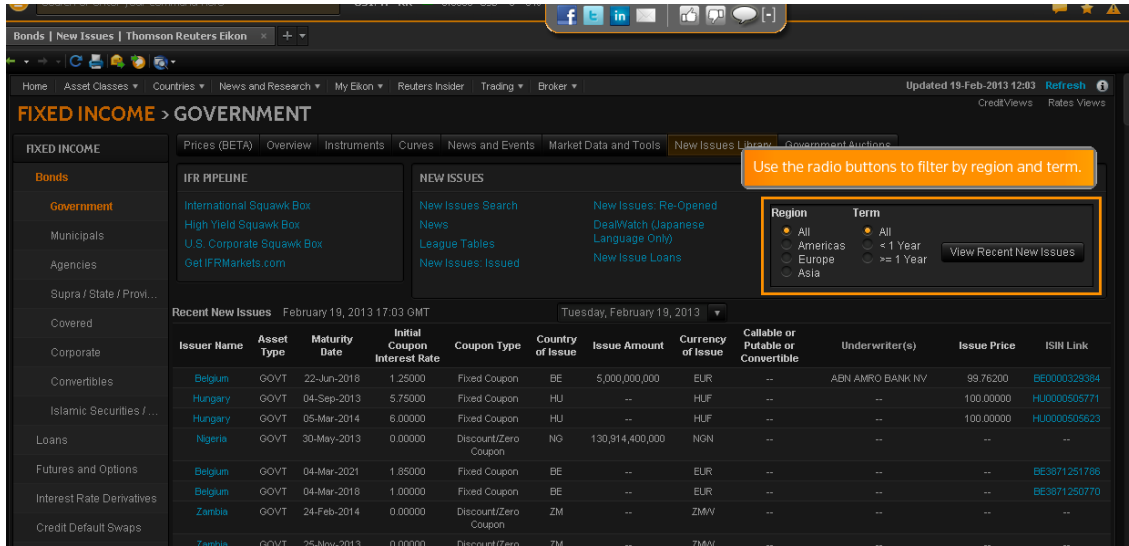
Bonds | New Issues | Thomson Reuters Eikon

Home Asset Classes ▾ Countries ▾ News and Research ▾ My Eikon ▾ Reuters Insider Trading ▾ Broker ▾

Updated 19-Feb-2013 12:03 Refresh

CreditViews Rates Views

FIXED INCOME > GOVERNMENT

FIXED INCOME
Bonds
Government
Municipals
Agencies
Supra / State / Provi...
Covered
Corporate
Convertibles
Islamic Securities / ...
Loans
Futures and Options
Interest Rate Derivatives
Credit Default Swaps

Prices (BETA) Overview Instruments Curves News and Events Market Data and Tools New Issues Library Government Auctions

IFR PIPELINE
International Squawk Box
High Yield Squawk Box
U.S. Corporate Squawk Box
Get IFRMarkets.com

NEW ISSUES
New Issues Search
News
League Tables
New Issues: Issued
New Issues: Re-Opened
DealWatch (Japanese Language Only)
New Issue Loans

Use the radio buttons to filter by region and term.

Region
All
Americas
Europe
Asia

Term
All
< 1 Year
>= 1 Year

View Recent New Issues

Recent New Issues February 19, 2013 17:03 GMT

Tuesday, February 19, 2013

| Issuer Name | Asset Type | Maturity Date | Initial Coupon Interest Rate | Coupon Type | Country of Issue | Issue Amount | Currency of Issue | Callable or Putable or Convertible | Underwriter(s) | Issue Price | ISIN Link |
|---|---|---|---|---|---|---|---|---|---|---|---|
| Belgium | GOVT | 22-Jun-2018 | 1.25000 | Fixed Coupon | BE | 5,000,000,000 | EUR | -- | ABN AMRO BANK NV | 99.76200 | BE0000329384 |
| Hungary | GOVT | 04-Sep-2013 | 5.75000 | Fixed Coupon | HU | -- | HUF | -- | -- | 100.00000 | HU0000505771 |
| Hungary | GOVT | 05-Mar-2014 | 6.00000 | Fixed Coupon | HU | -- | HUF | -- | -- | 100.00000 | HU0000505623 |
| Nigeria | GOVT | 30-May-2013 | 0.00000 | Discount/Zero Coupon | NG | 130,914,400,000 | NGN | -- | -- | -- | -- |
| Belgium | GOVT | 04-Mar-2021 | 1.85000 | Fixed Coupon | BE | -- | EUR | -- | -- | -- | BE3871251786 |
| Belgium | GOVT | 04-Mar-2018 | 1.00000 | Fixed Coupon | BE | -- | EUR | -- | -- | -- | BE3871250770 |
| Zambia | GOVT | 24-Feb-2014 | 0.00000 | Discount/Zero Coupon | ZM | -- | ZMW | -- | -- | -- | -- |
| Zambia | GOVT | 25-Nov-2013 | 0.00000 | Discount/Zero | ZM | -- | ZMW | -- | -- | -- | -- |